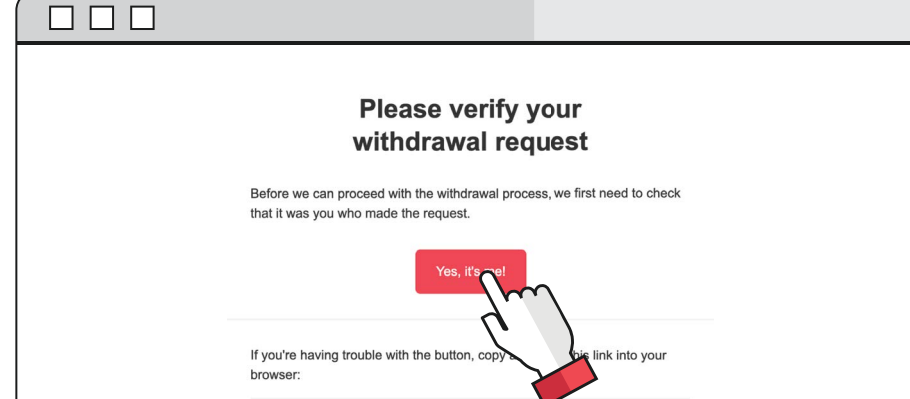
Please verify your withdrawal request

Before we can proceed with the withdrawal process, we first need to check that it was you who made the request.

Yes, it's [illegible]e!

If you're having trouble with the button, copy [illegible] link into your browser: